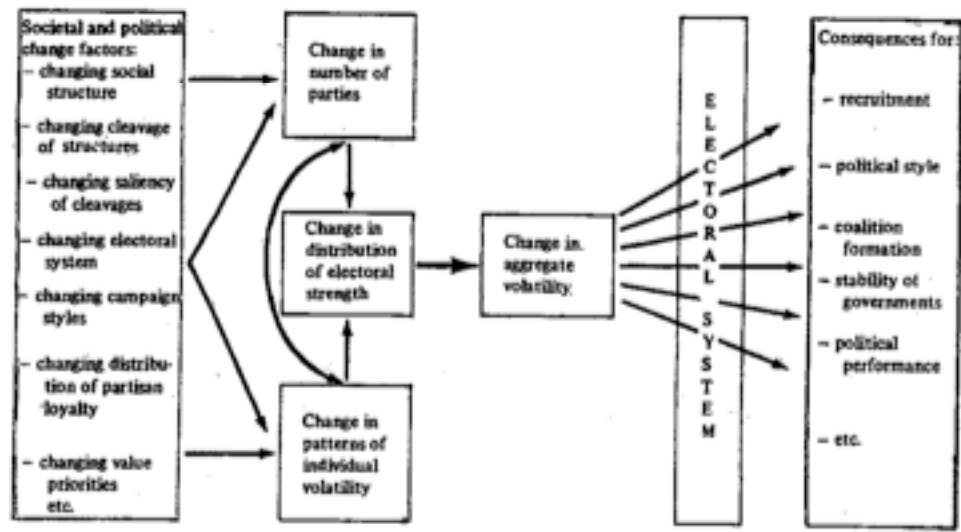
Societal and political change factors:
– changing social structure
– changing cleavage of structures
– changing saliency of cleavages
– changing electoral system
– changing campaign styles
– changing distribution of partisan loyalty
– changing value priorities etc.

Change in number of parties

Change in distribution of electoral strength

Change in patterns of individual volatility

Change in aggregate volatility

E L E C T O R A L S Y S T E M

Consequences for:
– recruitment
– political style
– coalition formation
– stability of governments
– political performance
– etc.